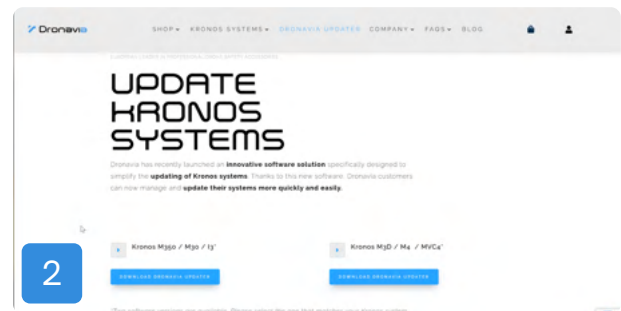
Dronavia

SHOP ▾ KRONOS SYSTEMS ▾ DRONAVIA UPDATER COMPANY ▾ FAQS ▾ BLOG

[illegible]

UPDATE KRONOS SYSTEMS

Dronavia has recently launched an innovative software solution specifically designed to simplify the updating of Kronos systems. Thanks to this new software, Dronavia customers can now manage and update their systems more quickly and easily.

Kronos M350 / M30 / T3'

DOWNLOAD DRONAVIA UPDATER

Kronos M3D / M4 / MVC4'

DOWNLOAD DRONAVIA UPDATER

2

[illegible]